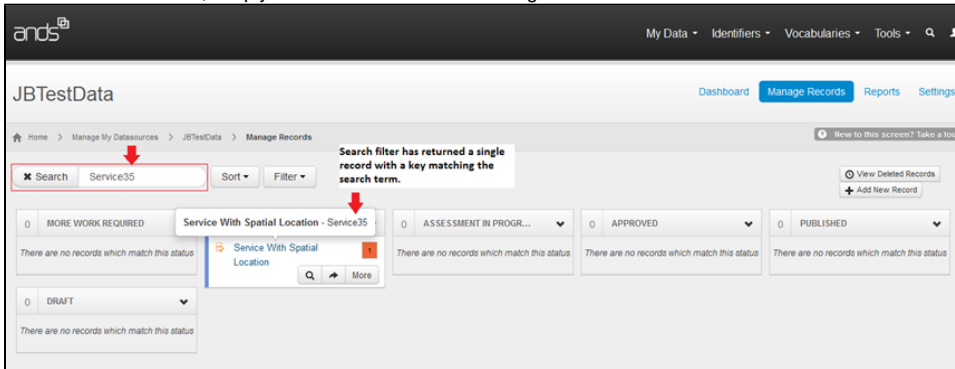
ands

My Data ▾ Identifiers ▾ Vocabularies ▾ Tools ▾

JBTestData

Dashboard Manage Records Reports Settings

Home > Manage My Datasources > JBTestData > Manage Records

New to this screen? Take a tou

Search filter has returned a single record with a key matching the search term.

✖ Search Service35

Sort ▾ Filter ▾

View Deleted Records
Add New Record

0 MORE WORK REQUIRED

There are no records which match this status

Service With Spatial Location - Service35

Service With Spatial Location

1

More

0 ASSESSMENT IN PROGR...

There are no records which match this status

0 APPROVED

There are no records which match this status

0 PUBLISHED

There are no records which match this status

0 DRAFT

There are no records which match this status